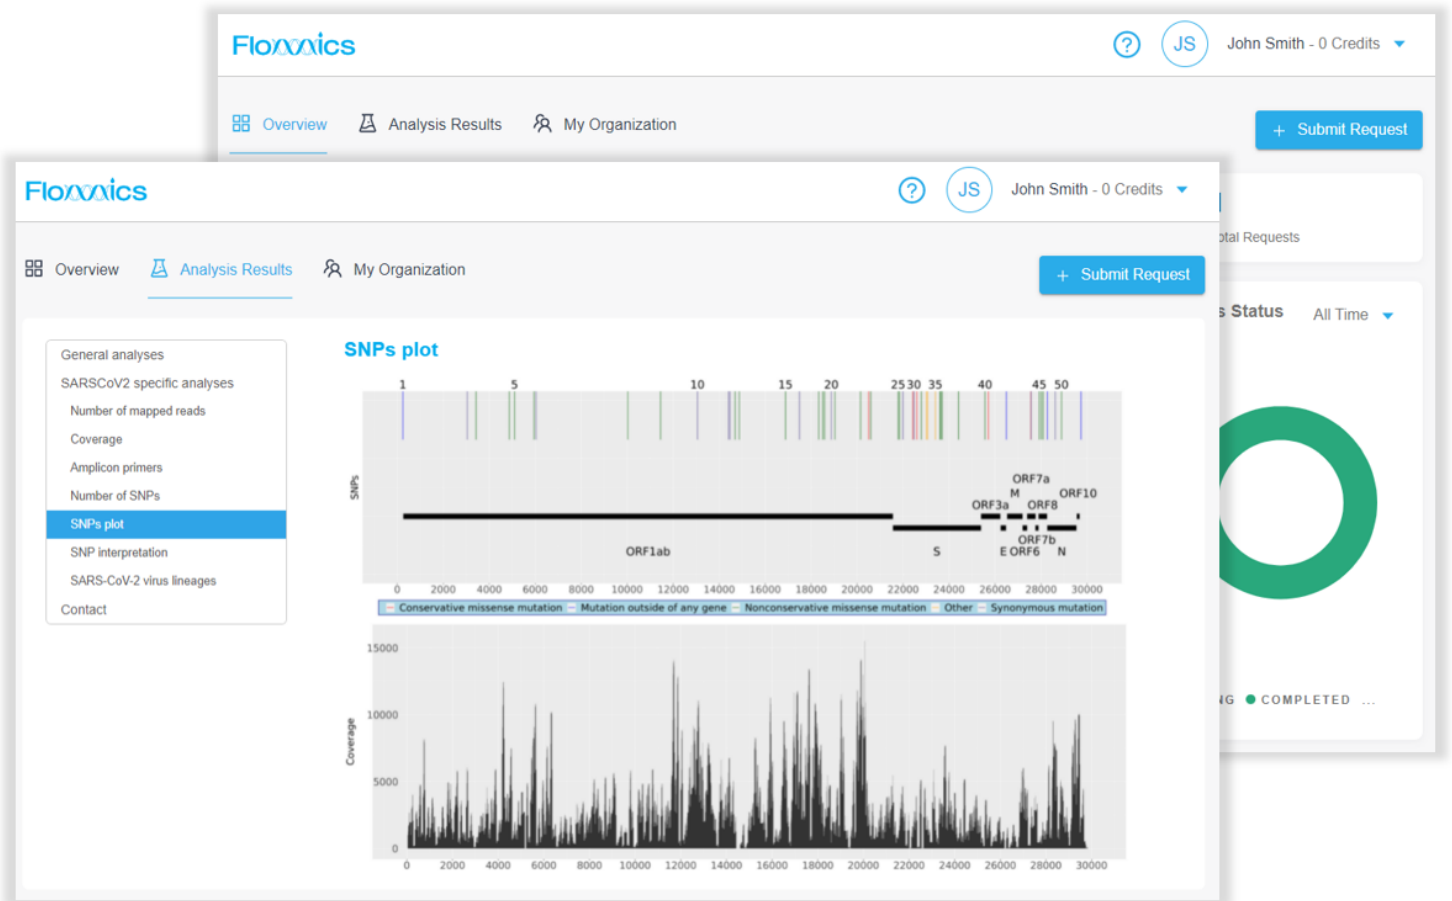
Floxxics

?

JS

John Smith - 0 Credits

Overview

Analysis Results

My Organization

+ Submit Request

otal Requests

s Status

All Time

NG

COMPLETED

...

Floxxics

?

JS

John Smith - 0 Credits

Overview

Analysis Results

My Organization

+ Submit Request

General analyses

SARSCoV2 specific analyses

Number of mapped reads

Coverage

Amplicon primers

Number of SNPs

SNPs plot

SNP interpretation

SARS-CoV-2 virus lineages

Contact

SNPs plot

1 5 10 15 20 25 30 35 40 45 50

SNPs

ORF7a
M ORF10
ORF3a ORF8
ORF7b
ORF1ab S E ORF6 N

0 2000 4000 6000 8000 10000 12000 14000 16000 18000 20000 22000 24000 26000 28000 30000

Conservative missense mutation | Mutation outside of any gene | Nonconservative missense mutation | Other | Synonymous mutation

15000

10000

5000

0

Coverage

0 2000 4000 6000 8000 10000 12000 14000 16000 18000 20000 22000 24000 26000 28000 30000